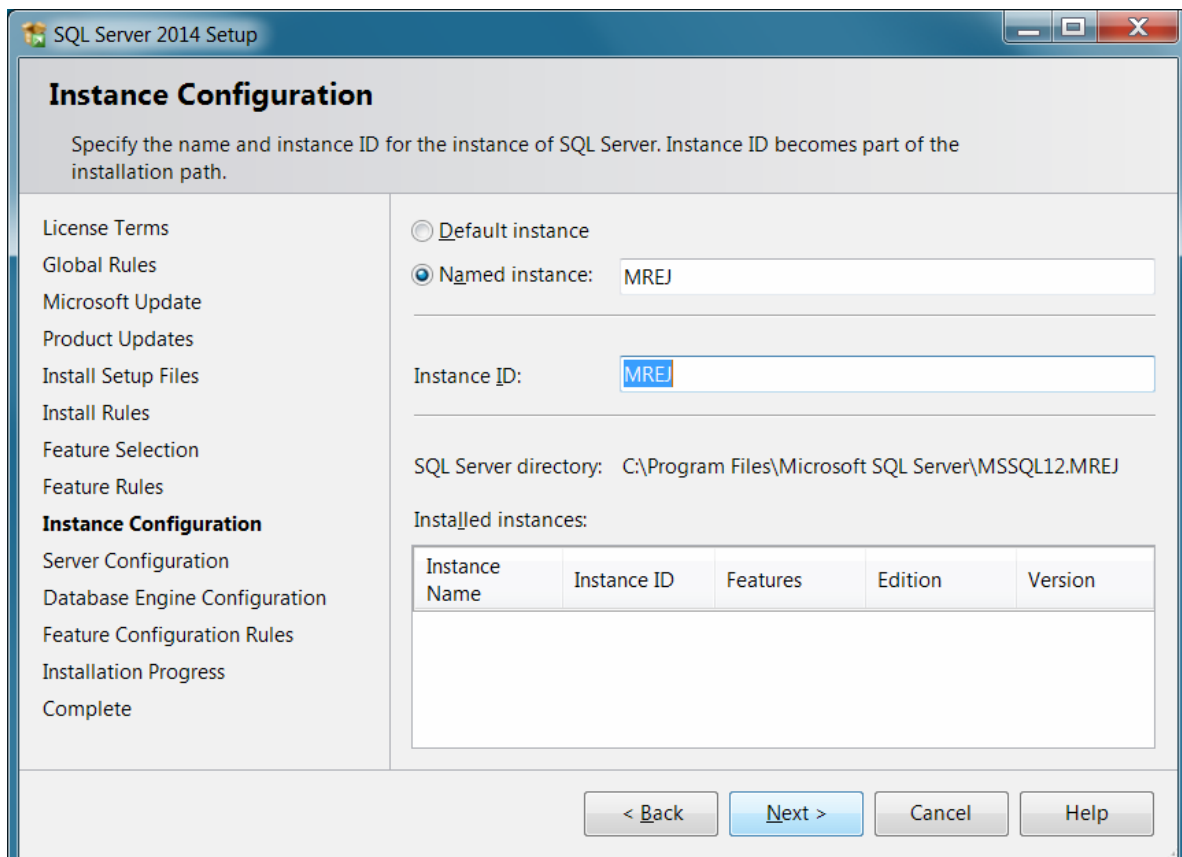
SQL Server 2014 Setup

Instance Configuration

Specify the name and instance ID for the instance of SQL Server. Instance ID becomes part of the installation path.

License Terms
Global Rules
Microsoft Update
Product Updates
Install Setup Files
Install Rules
Feature Selection
Feature Rules
Instance Configuration
Server Configuration
Database Engine Configuration
Feature Configuration Rules
Installation Progress
Complete

Default instance
Named instance: MREJ

Instance ID: MREJ

SQL Server directory: C:\Program Files\Microsoft SQL Server\MSSQL12.MREJ

Installed instances:

| Instance Name | Instance ID | Features | Edition | Version |
|---|---|---|---|---|

< Back
Next >
Cancel
Help